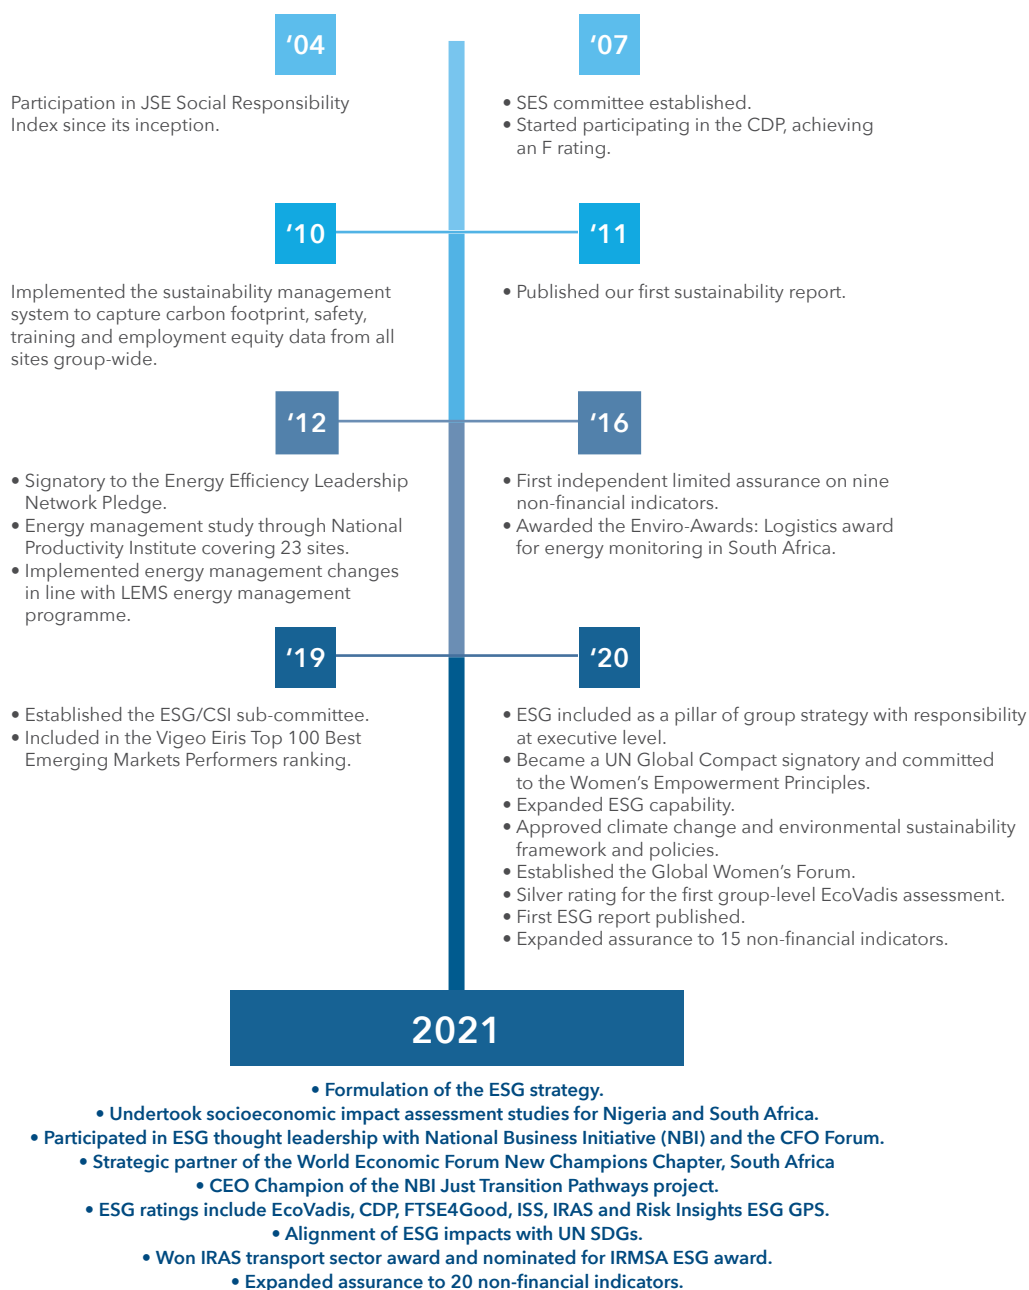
'04

Participation in JSE Social Responsibility Index since its inception.

'07

• SES committee established.
• Started participating in the CDP, achieving an F rating.

'10

Implemented the sustainability management system to capture carbon footprint, safety, training and employment equity data from all sites group-wide.

'11

• Published our first sustainability report.

'12

• Signatory to the Energy Efficiency Leadership Network Pledge.
• Energy management study through National Productivity Institute covering 23 sites.
• Implemented energy management changes in line with LEMS energy management programme.

'16

• First independent limited assurance on nine non-financial indicators.
• Awarded the Enviro-Awards: Logistics award for energy monitoring in South Africa.

'19

• Established the ESG/CSI sub-committee.
• Included in the Vigeo Eiris Top 100 Best Emerging Markets Performers ranking.

'20

• ESG included as a pillar of group strategy with responsibility at executive level.
• Became a UN Global Compact signatory and committed to the Women's Empowerment Principles.
• Expanded ESG capability.
• Approved climate change and environmental sustainability framework and policies.
• Established the Global Women's Forum.
• Silver rating for the first group-level EcoVadis assessment.
• First ESG report published.
• Expanded assurance to 15 non-financial indicators.

2021

• Formulation of the ESG strategy.
• Undertook socioeconomic impact assessment studies for Nigeria and South Africa.
• Participated in ESG thought leadership with National Business Initiative (NBI) and the CFO Forum.
• Strategic partner of the World Economic Forum New Champions Chapter, South Africa
• CEO Champion of the NBI Just Transition Pathways project.
• ESG ratings include EcoVadis, CDP, FTSE4Good, ISS, IRAS and Risk Insights ESG GPS.
• Alignment of ESG impacts with UN SDGs.
• Won IRAS transport sector award and nominated for IRMSA ESG award.
• Expanded assurance to 20 non-financial indicators.